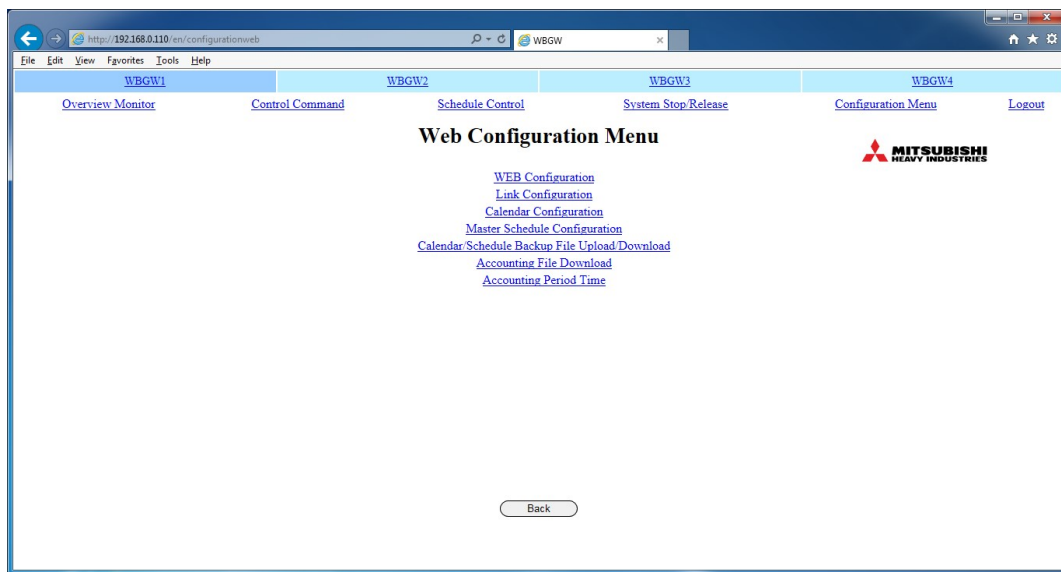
http://192.168.0.110/en/configurationweb

WBGW

File Edit View Favorites Tools Help

| WBGW1 | WBGW2 | WBGW3 | WBGW4 |
|---|---|---|---|

Overview Monitor Control Command Schedule Control System Stop/Release Configuration Menu Logout

Web Configuration Menu

MITSUBISHI HEAVY INDUSTRIES

WEB Configuration
Link Configuration
Calendar Configuration
Master Schedule Configuration
Calendar/Schedule Backup File Upload/Download
Accounting File Download
Accounting Period Time

Back